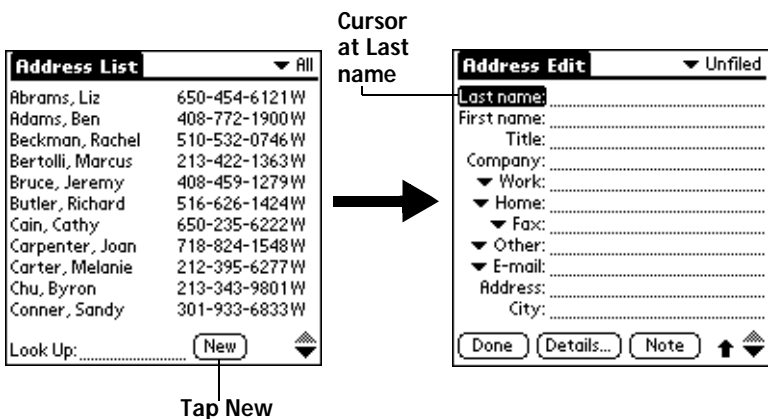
Address List ▼ All

| | |
|---|---|
| Abrams, Liz | 650-454-6121 W |
| Adams, Ben | 408-772-1900 W |
| Beckman, Rachel | 510-532-0746 W |
| Bertolli, Marcus | 213-422-1363 W |
| Bruce, Jeremy | 408-459-1279 W |
| Butler, Richard | 516-626-1424 W |
| Cain, Cathy | 650-235-6222 W |
| Carpenter, Joan | 718-824-1548 W |
| Carter, Melanie | 212-395-6277 W |
| Chu, Byron | 213-343-9801 W |
| Conner, Sandy | 301-933-6833 W |

Look Up: New

Tap New

Cursor at Last name

Address Edit ▼ Unfiled

Last name:
First name:
Title:
Company:
▼ Work:
▼ Home:
▼ Fax:
▼ Other:
▼ E-mail:
Address:
City:

Done Details... Note